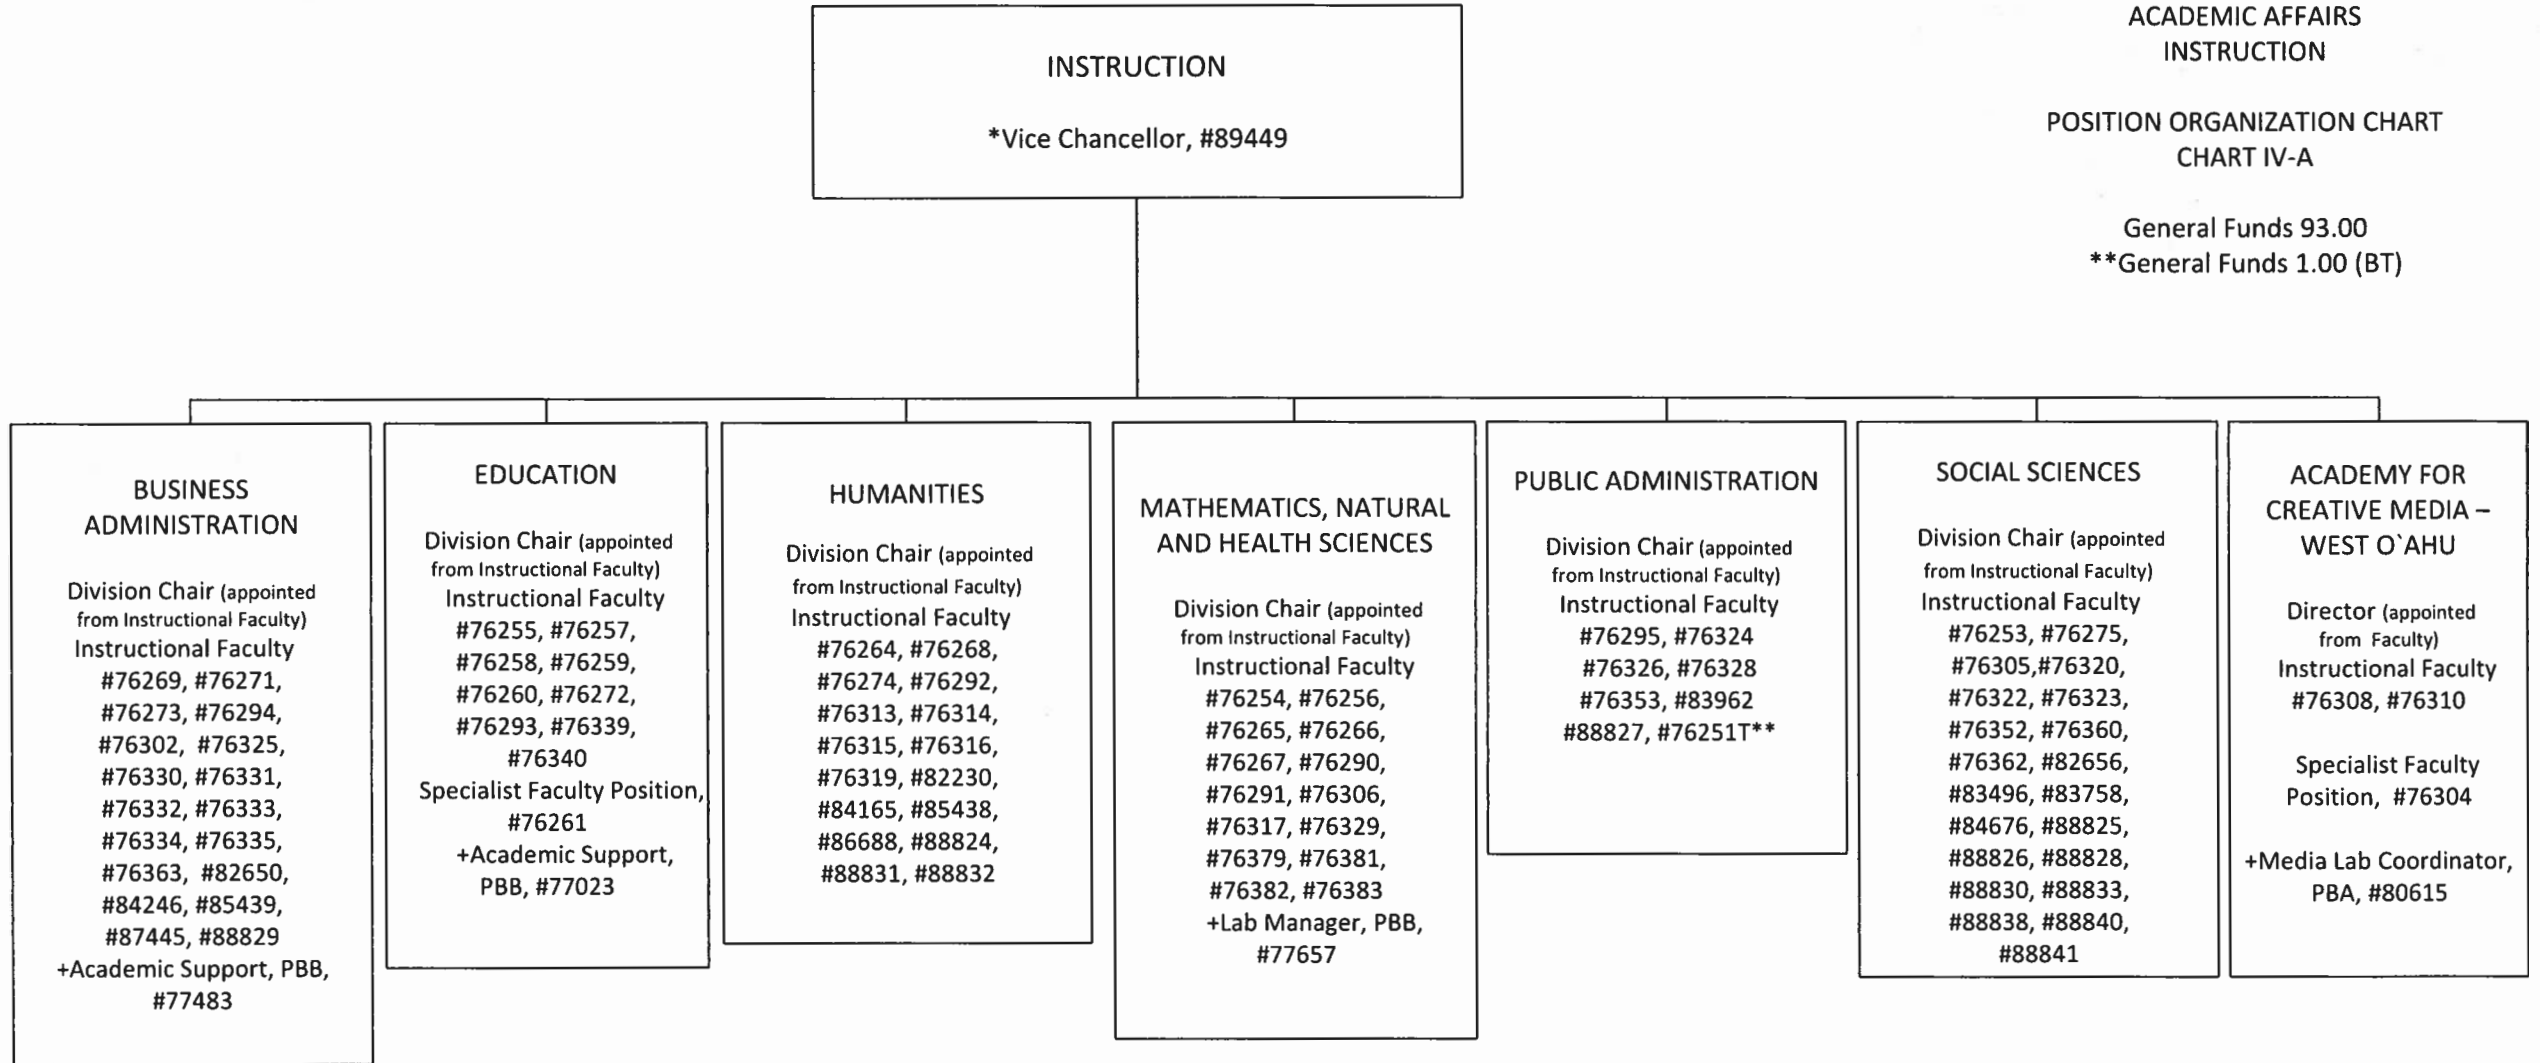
INSTRUCTION

*Vice Chancellor, #89449

ACADEMIC AFFAIRS
INSTRUCTION

POSITION ORGANIZATION CHART
CHART IV-A

General Funds 93.00
**General Funds 1.00 (BT)

BUSINESS ADMINISTRATION

Division Chair (appointed from Instructional Faculty)
Instructional Faculty
#76269, #76271, #76273, #76294, #76302, #76325, #76330, #76331, #76332, #76333, #76334, #76335, #76363, #82650, #84246, #85439, #87445, #88829
+Academic Support, PBB, #77483

EDUCATION

Division Chair (appointed from Instructional Faculty)
Instructional Faculty
#76255, #76257, #76258, #76259, #76260, #76272, #76293, #76339, #76340
Specialist Faculty Position, #76261
+Academic Support, PBB, #77023

HUMANITIES

Division Chair (appointed from Instructional Faculty)
Instructional Faculty
#76264, #76268, #76274, #76292, #76313, #76314, #76315, #76316, #76319, #82230, #84165, #85438, #86688, #88824, #88831, #88832

MATHEMATICS, NATURAL AND HEALTH SCIENCES

Division Chair (appointed from Instructional Faculty)
Instructional Faculty
#76254, #76256, #76265, #76266, #76267, #76290, #76291, #76306, #76317, #76329, #76379, #76381, #76382, #76383
+Lab Manager, PBB, #77657

PUBLIC ADMINISTRATION

Division Chair (appointed from Instructional Faculty)
Instructional Faculty
#76295, #76324
#76326, #76328
#76353, #83962
#88827, #76251T**

SOCIAL SCIENCES

Division Chair (appointed from Instructional Faculty)
Instructional Faculty
#76253, #76275, #76305,#76320, #76322, #76323, #76352, #76360, #76362, #82656, #83496, #83758, #84676, #88825, #88826, #88828, #88830, #88833, #88838, #88840, #88841

ACADEMY FOR CREATIVE MEDIA – WEST O`AHU

Director (appointed from Faculty)
Instructional Faculty
#76308, #76310

Specialist Faculty Position, #76304

+Media Lab Coordinator, PBA, #80615